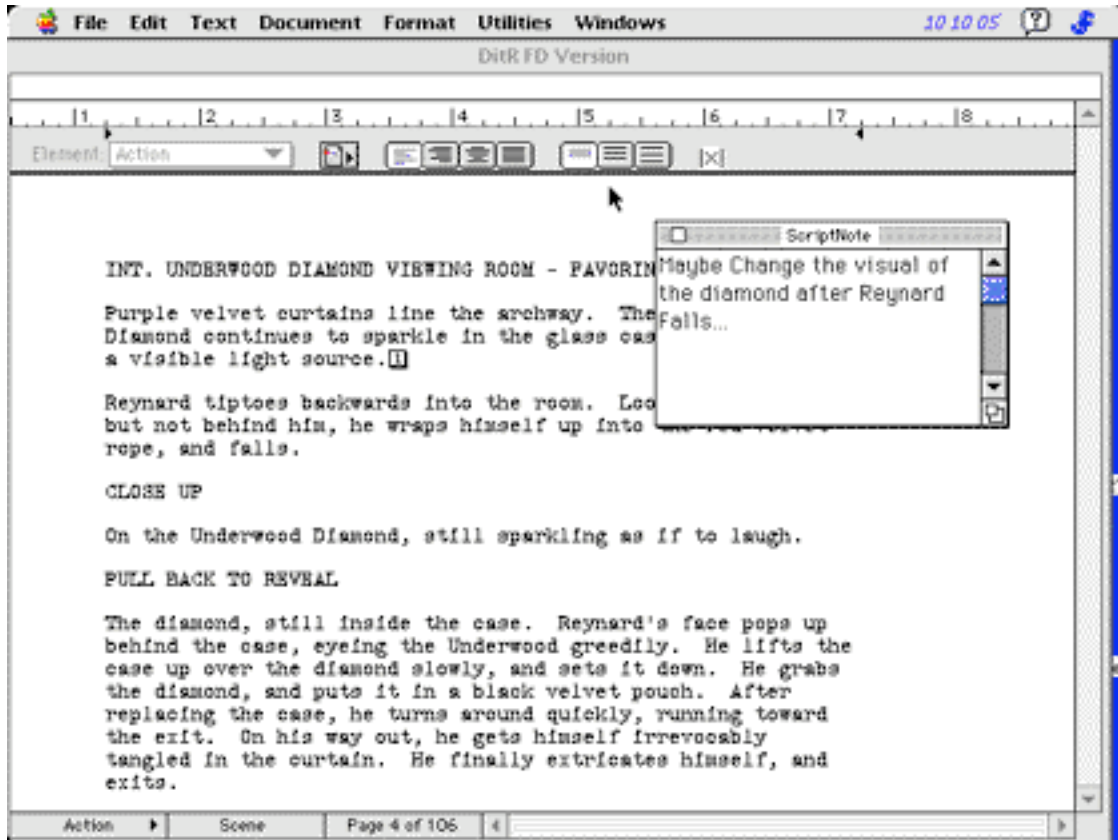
File Edit Text Document Format Utilities Windows 10 10 05

DitR FD Version

1 2 3 4 5 6 7 8

Element: Action

ScriptNote

Maybe Change the visual of the diamond after Reynard Falls...

INT. UNDERWOOD DIAMOND VIEWING ROOM - FAVORIN

Purple velvet curtains line the archway. The Diamond continues to sparkle in the glass cas a visible light source.

Reynard tiptoes backwards into the room. Loo but not behind him, he wraps himself up into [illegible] rope, and falls.

CLOSE UP

On the Underwood Diamond, still sparkling as if to laugh.

PULL BACK TO REVEAL

The diamond, still inside the case. Reynard's face pops up behind the case, eyeing the Underwood greedily. He lifts the case up over the diamond slowly, and sets it down. He grabs the diamond, and puts it in a black velvet pouch. After replacing the case, he turns around quickly, running toward the exit. On his way out, he gets himself irrevocably tangled in the curtain. He finally extricates himself, and exits.

Action Scene Page 4 of 106